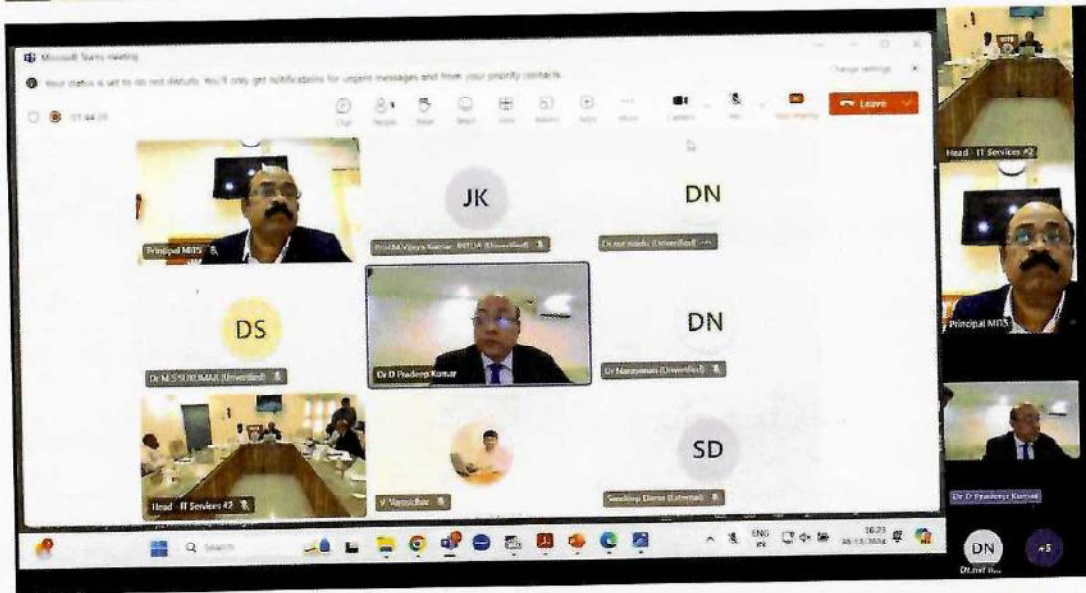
Microsoft Teams meeting

Your status is set to do not disturb. You'll only get notifications for urgent messages and from your priority contacts.

Change settings

01:44:20

Chat People Raise React View Rooms Apps More Camera Mic Share Leave

Head - IT Services #2

Principal MIDS

JK

Prof.M.Vijaya Kumar - RGUHA (Unverified)

DN

Dr.nor naidu (Unverified)

Principal MIDS

DS

Dr M S SUKUMAR (Unverified)

Dr D Pradeep Kumar

DN

Dr Narayanan (Unverified)

Head - IT Services #2

V Varsudhar

SD

Sandeep Dama (External)

Dr D Pradeep Kumar

Search

ENG IN

16:23 28-11-2024

DN

Dr.nor n...

+5